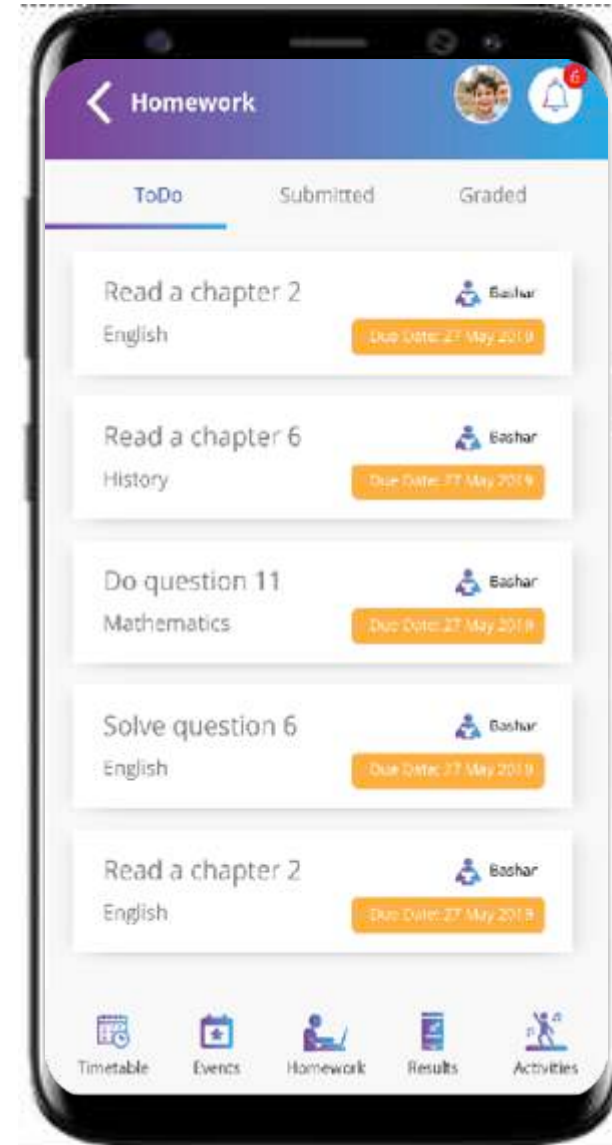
Homework

6

ToDo

Submitted

Graded

Read a chapter 2

Bashar

English

Due Date: 27 May 2019

Read a chapter 6

Bashar

History

Due Date: 27 May 2019

Do question 11

Bashar

Mathematics

Due Date: 27 May 2019

Solve question 6

Bashar

English

Due Date: 27 May 2019

Read a chapter 2

Bashar

English

Due Date: 27 May 2019

Timetable

Events

Homework

Results

Activities